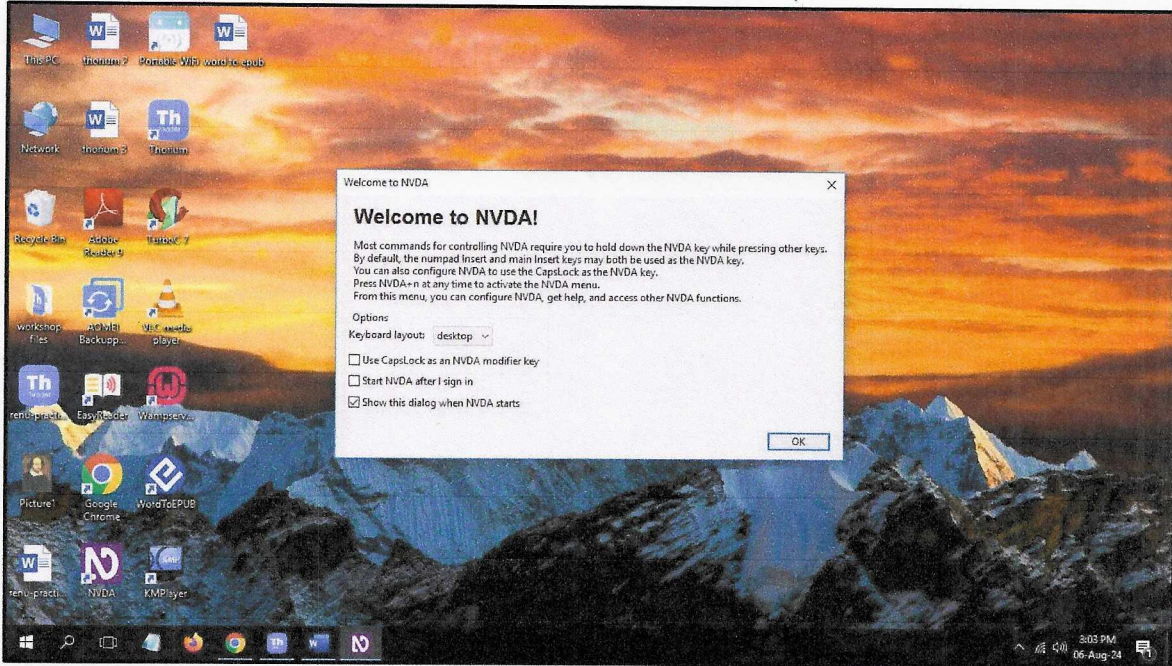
This PC thorium 2 Portable WiFi word to epub

Network thorium 3 Thorium

Recycle Bin Adobe Reader 9 TurboC 7

workshop files AOMEI Backupp... VLC media player

renu-practi... EasyReader Wampserv...

Picture1 Google Chrome WordToEPUB

renu-practi... NVDA KMPlayer

Welcome to NVDA

Welcome to NVDA!

Most commands for controlling NVDA require you to hold down the NVDA key while pressing other keys. By default, the numpad Insert and main Insert keys may both be used as the NVDA key. You can also configure NVDA to use the CapsLock as the NVDA key. Press NVDA+n at any time to activate the NVDA menu. From this menu, you can configure NVDA, get help, and access other NVDA functions.

Options

Keyboard layout: desktop

Use CapsLock as an NVDA modifier key

Start NVDA after I sign in

Show this dialog when NVDA starts

OK

3:03 PM 06-Aug-24